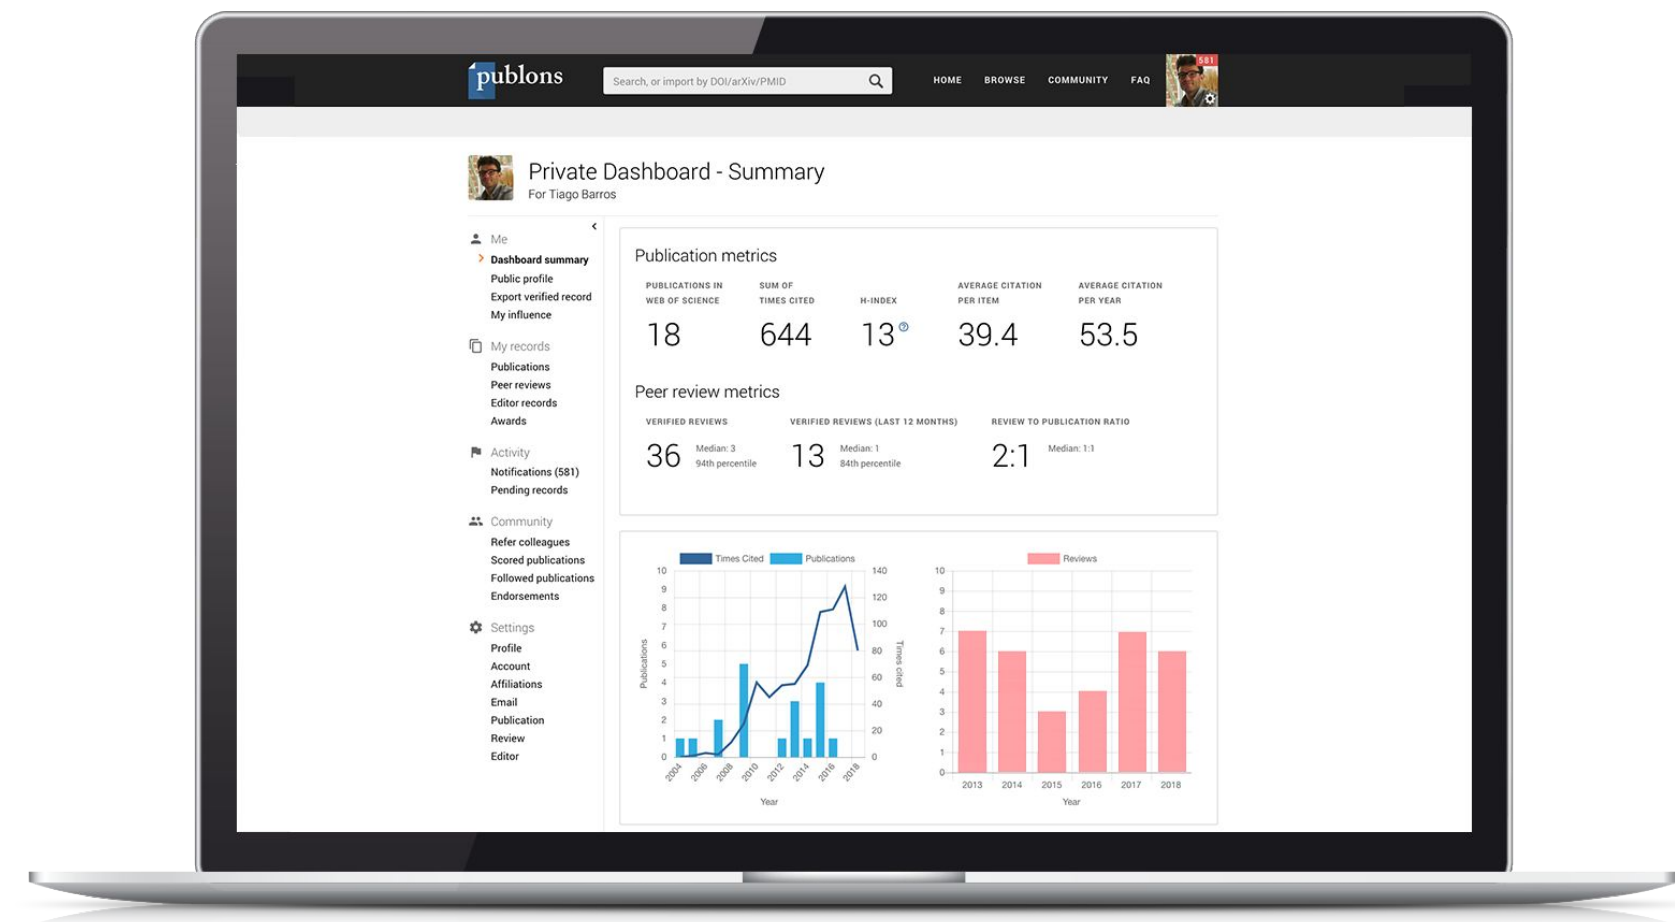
publons

Search, or import by DOI/arXiv/PMID

HOME BROWSE COMMUNITY FAQ

581

Private Dashboard - Summary
For Tiago Barros

Me
Dashboard summary
Public profile
Export verified record
My influence

My records
Publications
Peer reviews
Editor records
Awards

Activity
Notifications (581)
Pending records

Community
Refer colleagues
Scored publications
Followed publications
Endorsements

Settings
Profile
Account
Affiliations
Email
Publication
Review
Editor

Publication metrics

| PUBLICATIONS IN WEB OF SCIENCE | SUM OF TIMES CITED | H-INDEX | AVERAGE CITATION PER ITEM | AVERAGE CITATION PER YEAR |
|---|---|---|---|---|
| 18 | 644 | 13 | 39.4 | 53.5 |

Peer review metrics

| VERIFIED REVIEWS | VERIFIED REVIEWS (LAST 12 MONTHS) | REVIEW TO PUBLICATION RATIO |
|---|---|---|
| 36 Median: 3 94th percentile | 13 Median: 1 84th percentile | 2:1 Median: 1:1 |

Times Cited Publications
10 9 8 7 6 5 4 3 2 1 0
Publications
140 120 100 80 60 40 20 0
Times cited
2004 2006 2008 2010 2012 2014 2016 2018
Year

Reviews
10 9 8 7 6 5 4 3 2 1 0
2013 2014 2015 2016 2017 2018
Year